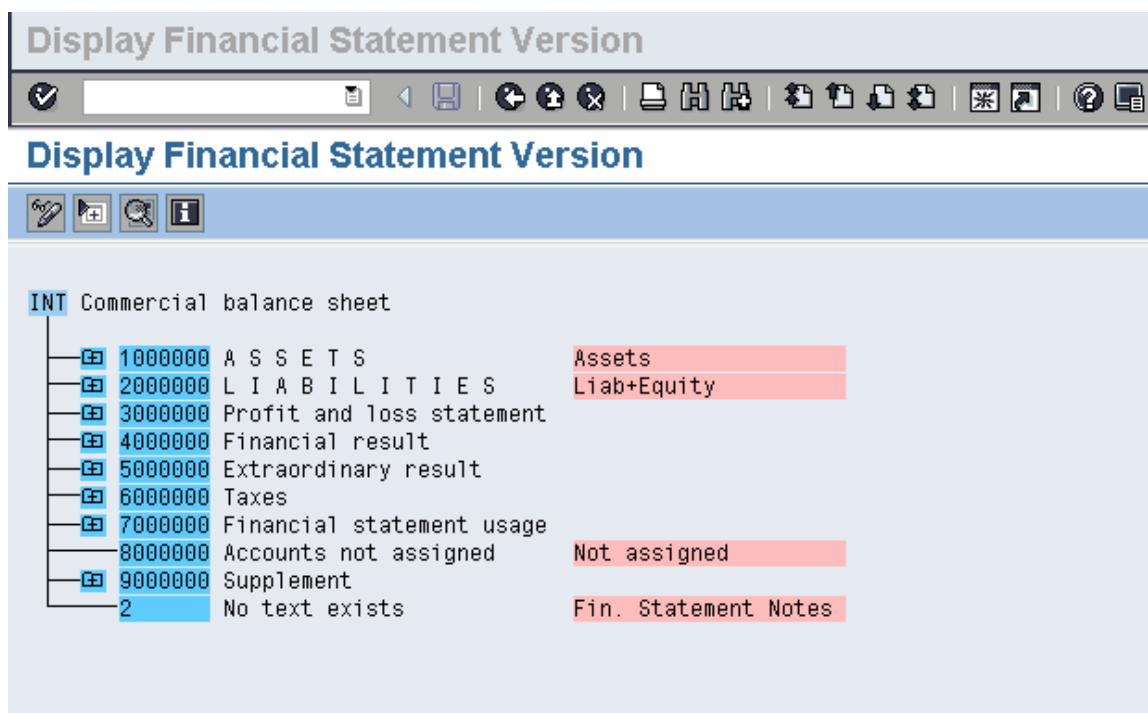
Display Financial Statement Version

Display Financial Statement Version

INT Commercial balance sheet

1000000 A S S E T S Assets
2000000 L I A B I L I T I E S Liab+Equity
3000000 Profit and loss statement
4000000 Financial result
5000000 Extraordinary result
6000000 Taxes
7000000 Financial statement usage
8000000 Accounts not assigned Not assigned
9000000 Supplement
2 No text exists Fin. Statement Notes